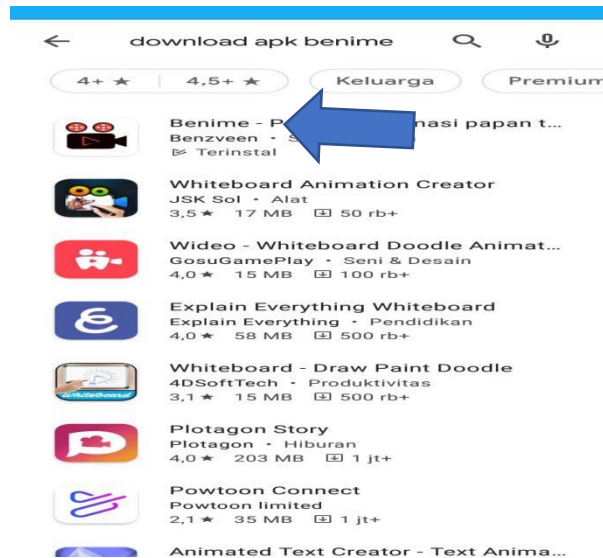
download apk benime

4+ ★ | 4,5+ ★ Keluarga Premium

Benime - P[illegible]nasi papan t...
Benzveen · S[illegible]
Terinstal

Whiteboard Animation Creator
JSK Sol · Alat
3,5 ★ 17 MB 50 rb+

Wideo - Whiteboard Doodle Animat...
GosuGamePlay · Seni & Desain
4,0 ★ 15 MB 100 rb+

Explain Everything Whiteboard
Explain Everything · Pendidikan
4,0 ★ 58 MB 500 rb+

Whiteboard - Draw Paint Doodle
4DSoftTech · Produktivitas
3,1 ★ 15 MB 500 rb+

Whiteboard

Plotagon Story
Plotagon · Hiburan
4,0 ★ 203 MB 1 jt+

Powtoon Connect
Powtoon limited
2,1 ★ 35 MB 1 jt+

Animated Text Creator - Text Anima...